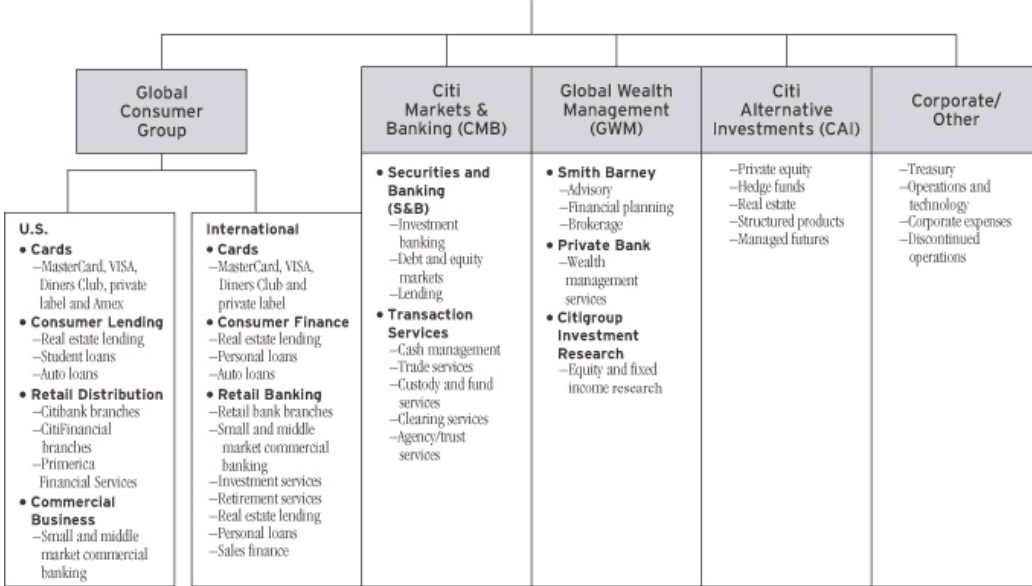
Global Consumer Group

U.S.
• Cards
–MasterCard, VISA, Diners Club, private label and Amex
• Consumer Lending
–Real estate lending
–Student loans
–Auto loans
• Retail Distribution
–Citibank branches
–CitiFinancial branches
–Primerica Financial Services
• Commercial Business
–Small and middle market commercial banking

International
• Cards
–MasterCard, VISA, Diners Club and private label
• Consumer Finance
–Real estate lending
–Personal loans
–Auto loans
• Retail Banking
–Retail bank branches
–Small and middle market commercial banking
–Investment services
–Retirement services
–Real estate lending
–Personal loans
–Sales finance

Citi Markets & Banking (CMB)
• Securities and Banking (S&B)
–Investment banking
–Debt and equity markets
–Lending
• Transaction Services
–Cash management
–Trade services
–Custody and fund services
–Clearing services
–Agency/trust services

Global Wealth Management (GWM)
• Smith Barney
–Advisory
–Financial planning
–Brokerage
• Private Bank
–Wealth management services
• Citigroup Investment Research
–Equity and fixed income research

Citi Alternative Investments (CAI)
–Private equity
–Hedge funds
–Real estate
–Structured products
–Managed futures

Corporate/ Other
–Treasury
–Operations and technology
–Corporate expenses
–Discontinued operations